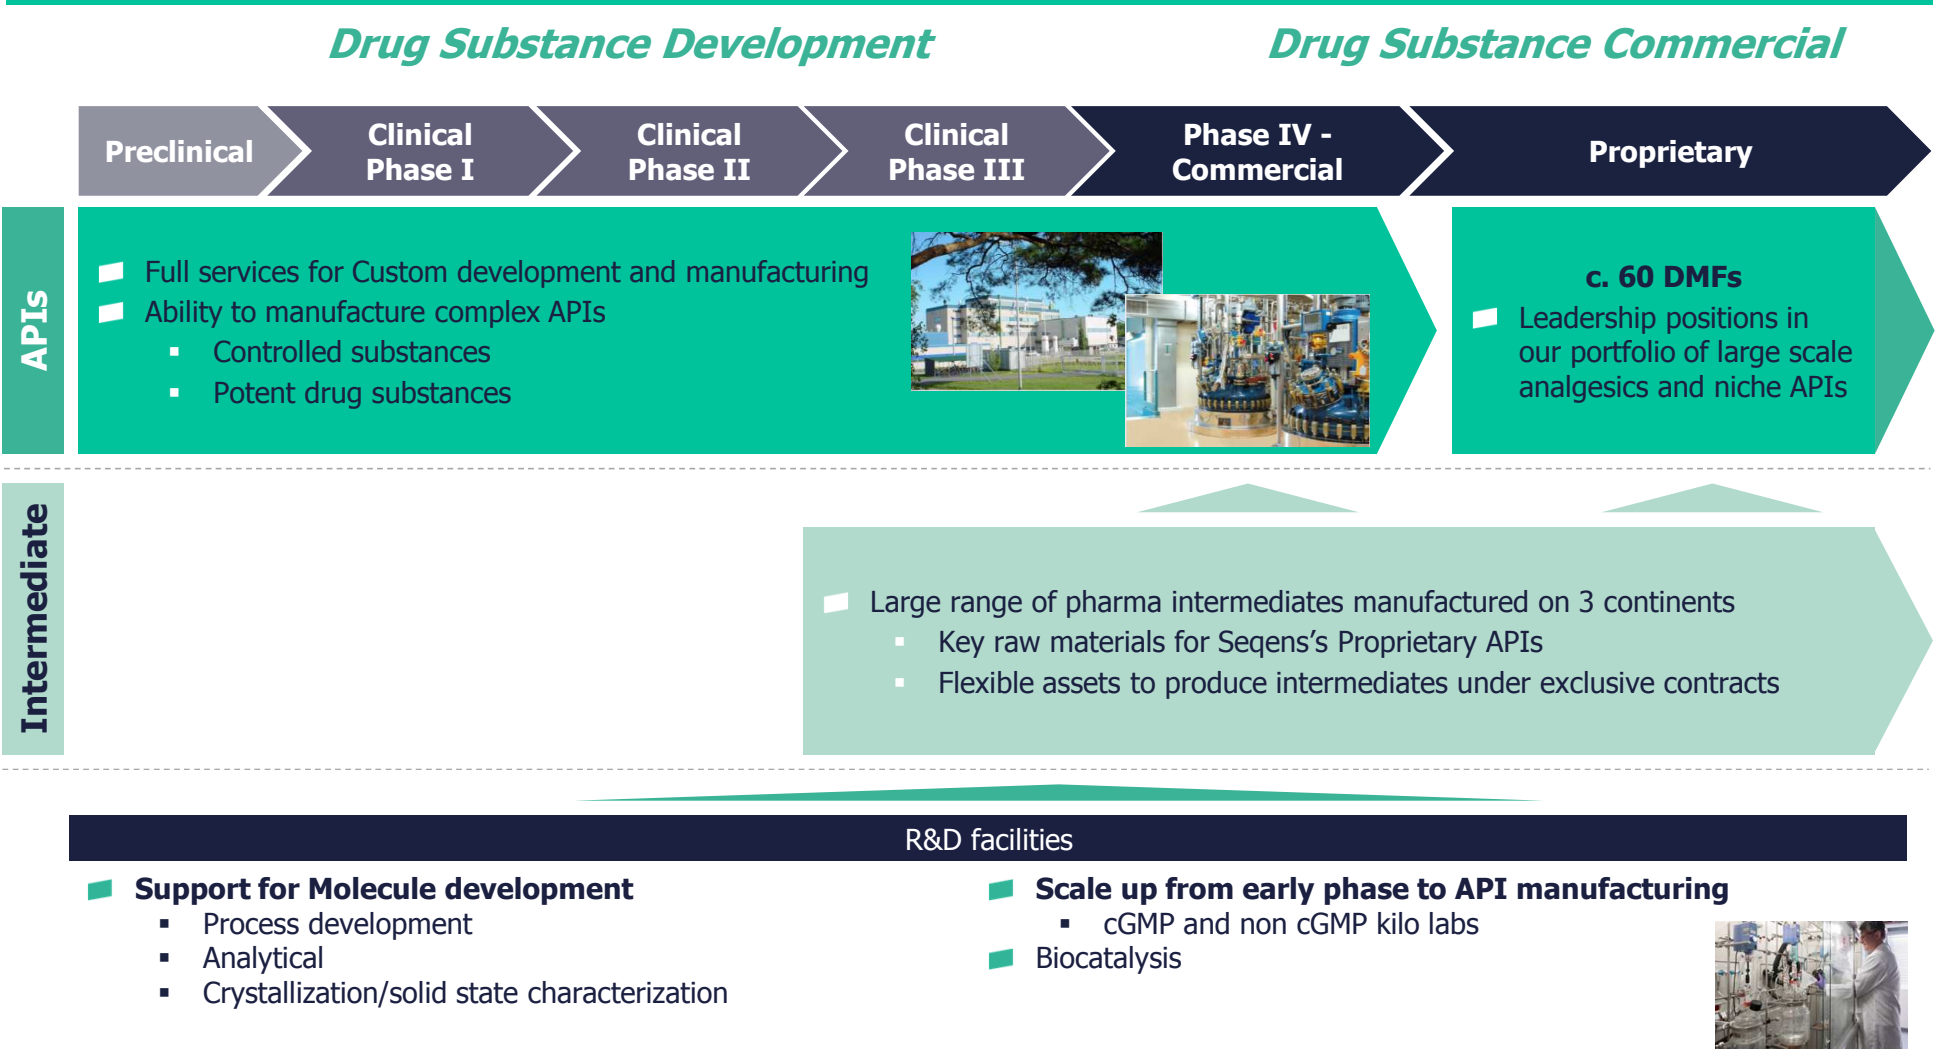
Drug Substance Development

Drug Substance Commercial

Preclinical

Clinical Phase I

Clinical Phase II

Clinical Phase III

Phase IV - Commercial

Proprietary

APIs

Full services for Custom development and manufacturing
Ability to manufacture complex APIs
- Controlled substances
- Potent drug substances

c. 60 DMFs
Leadership positions in our portfolio of large scale analgesics and niche APIs

Intermediate

Large range of pharma intermediates manufactured on 3 continents
- Key raw materials for Seqens's Proprietary APIs
- Flexible assets to produce intermediates under exclusive contracts

R&D facilities

Support for Molecule development
- Process development
- Analytical
- Crystallization/solid state characterization

Scale up from early phase to API manufacturing
- cGMP and non cGMP kilo labs

Biocatalysis